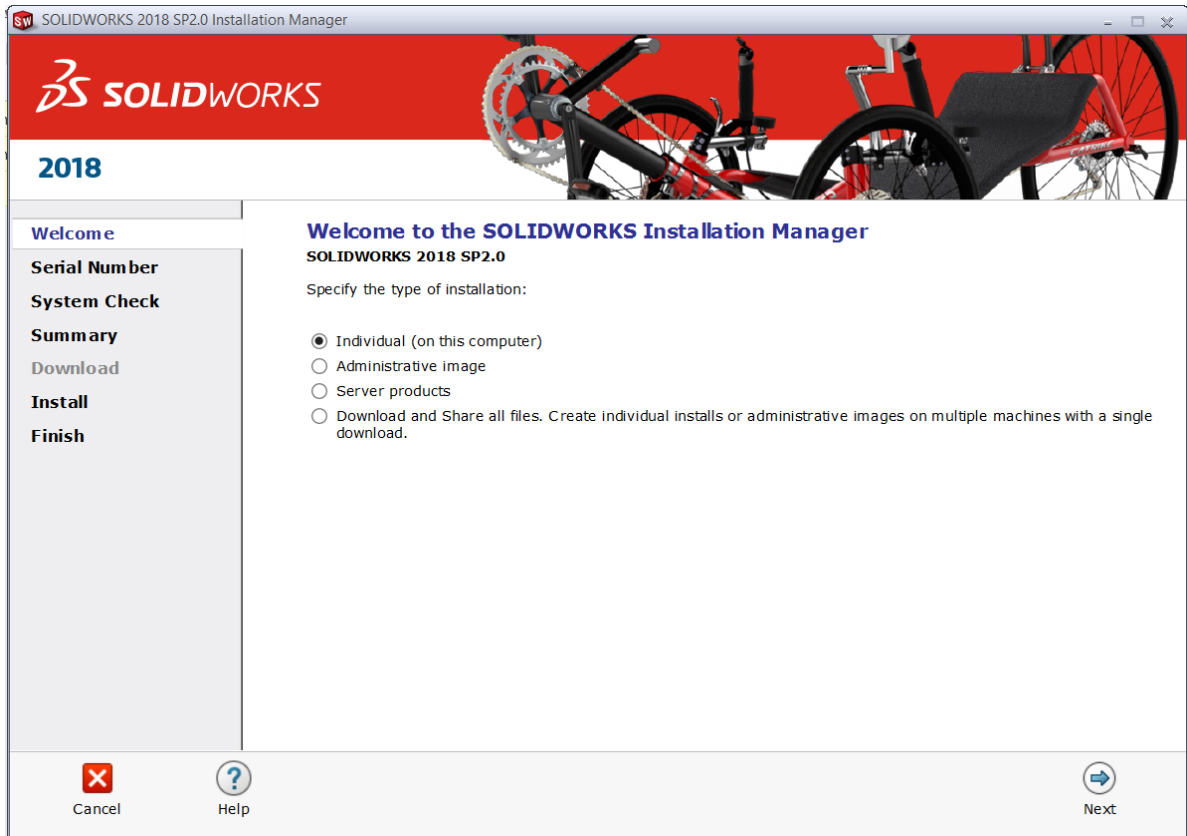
SOLIDWORKS 2018 SP2.0 Installation Manager

SOLIDWORKS

2018

Welcome
Serial Number
System Check
Summary
Download
Install
Finish

Welcome to the SOLIDWORKS Installation Manager
SOLIDWORKS 2018 SP2.0

Specify the type of installation:

Individual (on this computer)
Administrative image
Server products
Download and Share all files. Create individual installs or administrative images on multiple machines with a single download.

Cancel
Help
Next